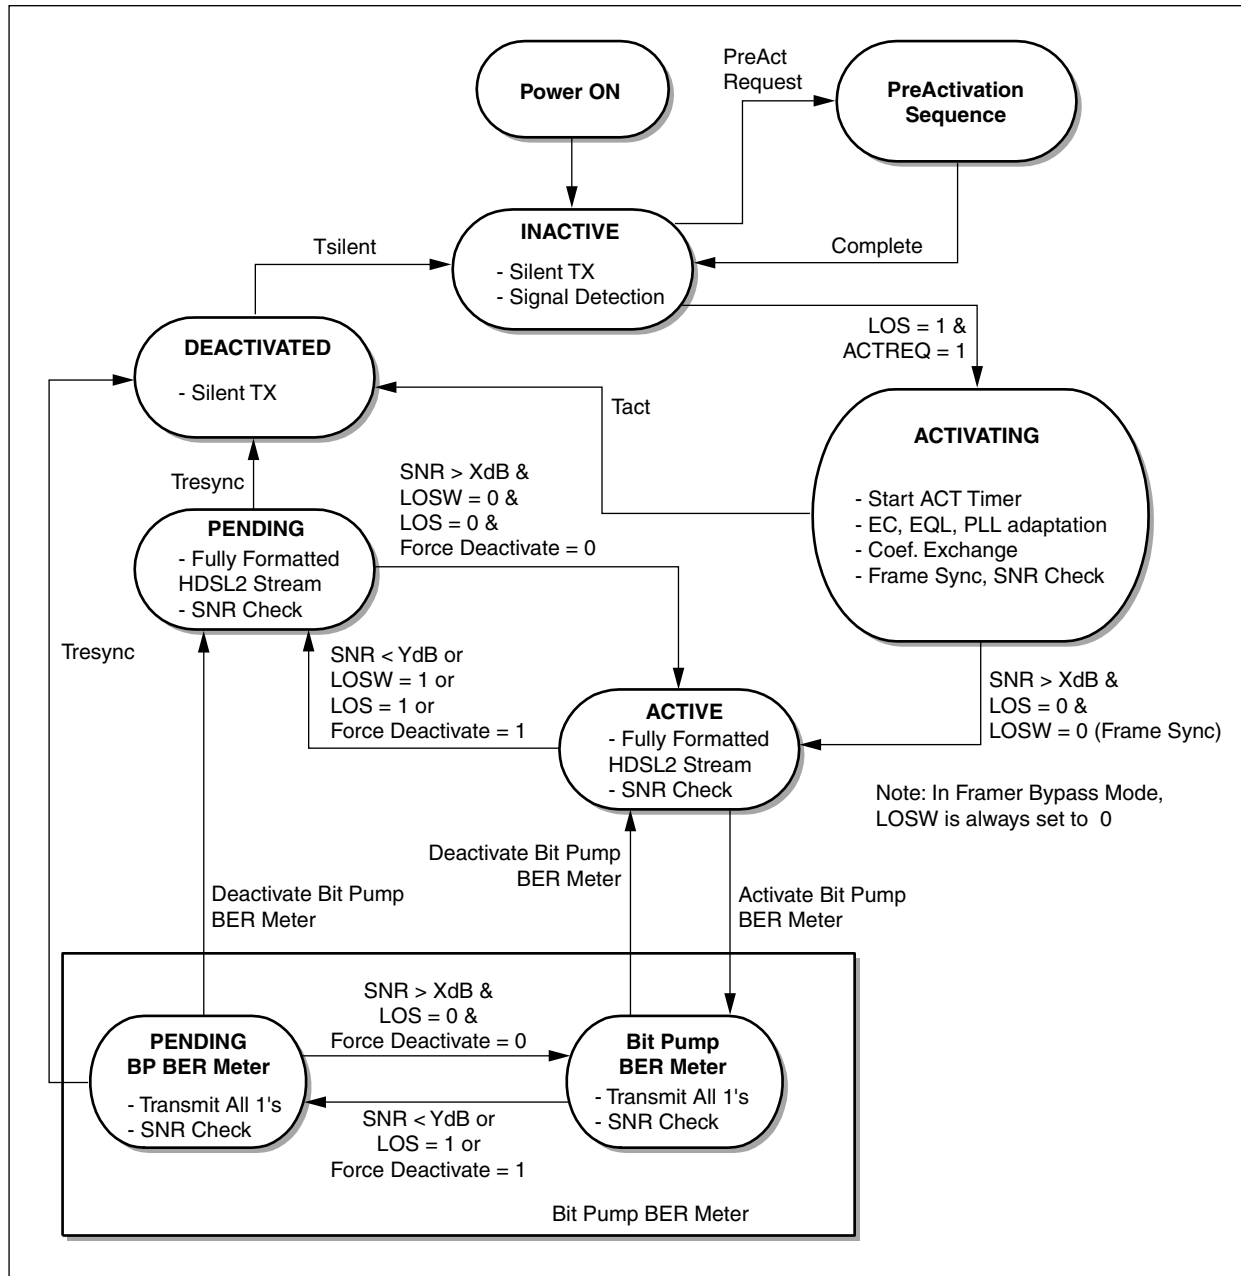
Power ON

PreAct Request

PreActivation Sequence

Tsilent

INACTIVE
- Silent TX
- Signal Detection

Complete

DEACTIVATED
- Silent TX

LOS = 1 &
ACTREQ = 1

Tact

ACTIVATING
- Start ACT Timer
- EC, EQL, PLL adaptation
- Coef. Exchange
- Frame Sync, SNR Check

Tresync

SNR > XdB &
LOSW = 0 &
LOS = 0 &
Force Deactivate = 0

PENDING
- Fully Formatted HDSL2 Stream
- SNR Check

Tresync

SNR < YdB or
LOSW = 1 or
LOS = 1 or
Force Deactivate = 1

ACTIVE
- Fully Formatted HDSL2 Stream
- SNR Check

SNR > XdB &
LOS = 0 &
LOSW = 0 (Frame Sync)

Note: In Framer Bypass Mode, LOSW is always set to 0

Deactivate Bit Pump BER Meter

Deactivate Bit Pump BER Meter

Activate Bit Pump BER Meter

SNR > XdB &
LOS = 0 &
Force Deactivate = 0

PENDING
BP BER Meter
- Transmit All 1's
- SNR Check

Bit Pump
BER Meter
- Transmit All 1's
- SNR Check

SNR < YdB or
LOS = 1 or
Force Deactivate = 1

Bit Pump BER Meter